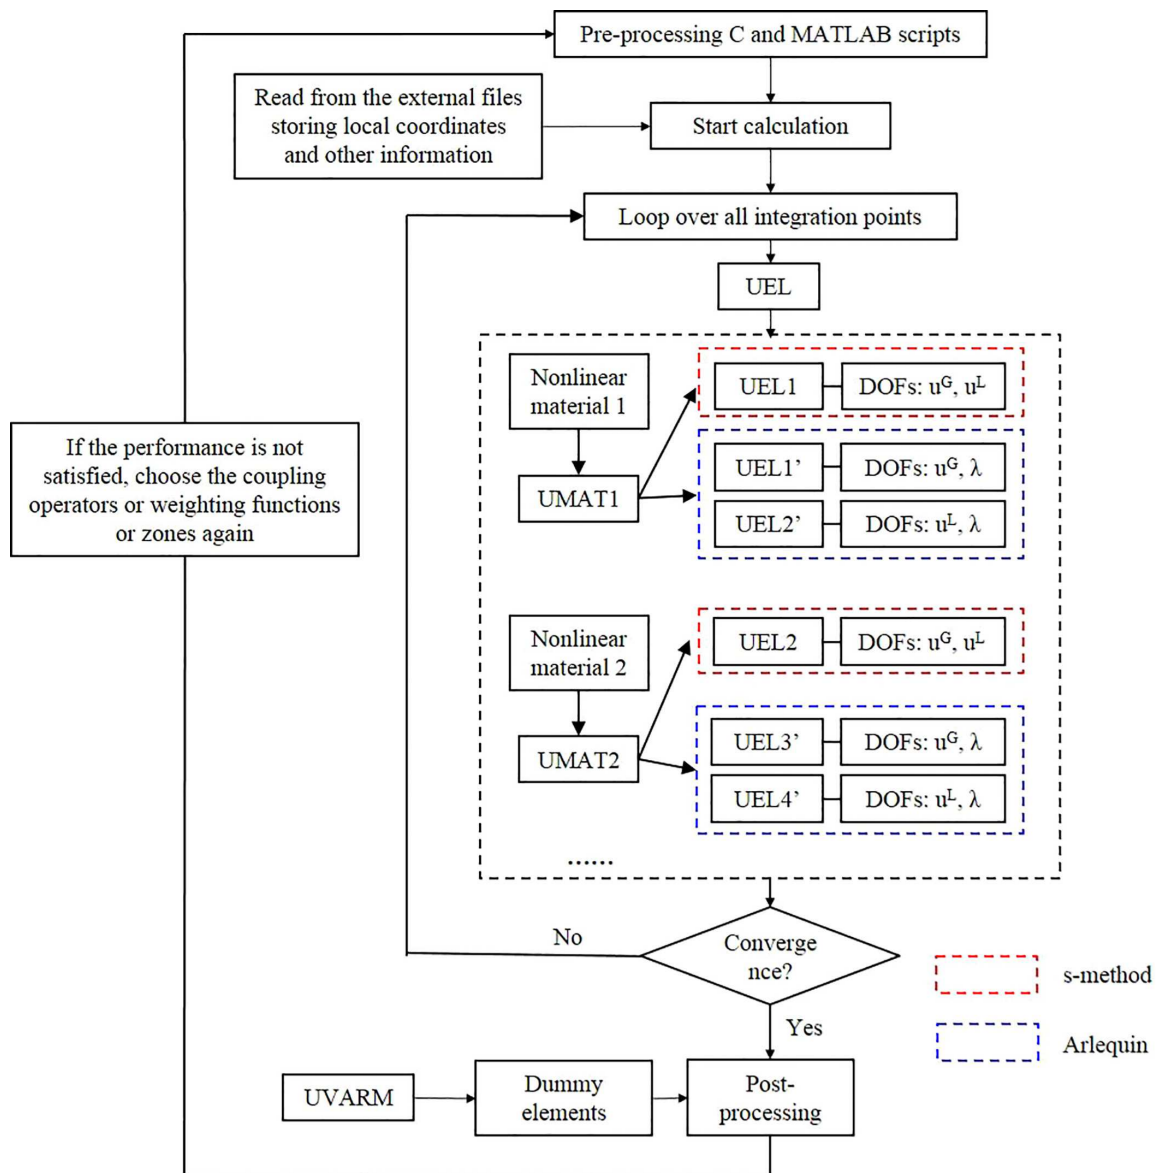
Pre-processing C and MATLAB scripts

Read from the external files storing local coordinates and other information

Start calculation

Loop over all integration points

UEL

Nonlinear material 1

UMAT1

UEL1

DOFs: $u^G$, $u^L$

UEL1'

DOFs: $u^G$, $\lambda$

UEL2'

DOFs: $u^L$, $\lambda$

If the performance is not satisfied, choose the coupling operators or weighting functions or zones again

Nonlinear material 2

UMAT2

UEL2

DOFs: $u^G$, $u^L$

UEL3'

DOFs: $u^G$, $\lambda$

UEL4'

DOFs: $u^L$, $\lambda$

......

No

Converge nce?

s-method

Yes

Arlequin

UVARM

Dummy elements

Post-processing